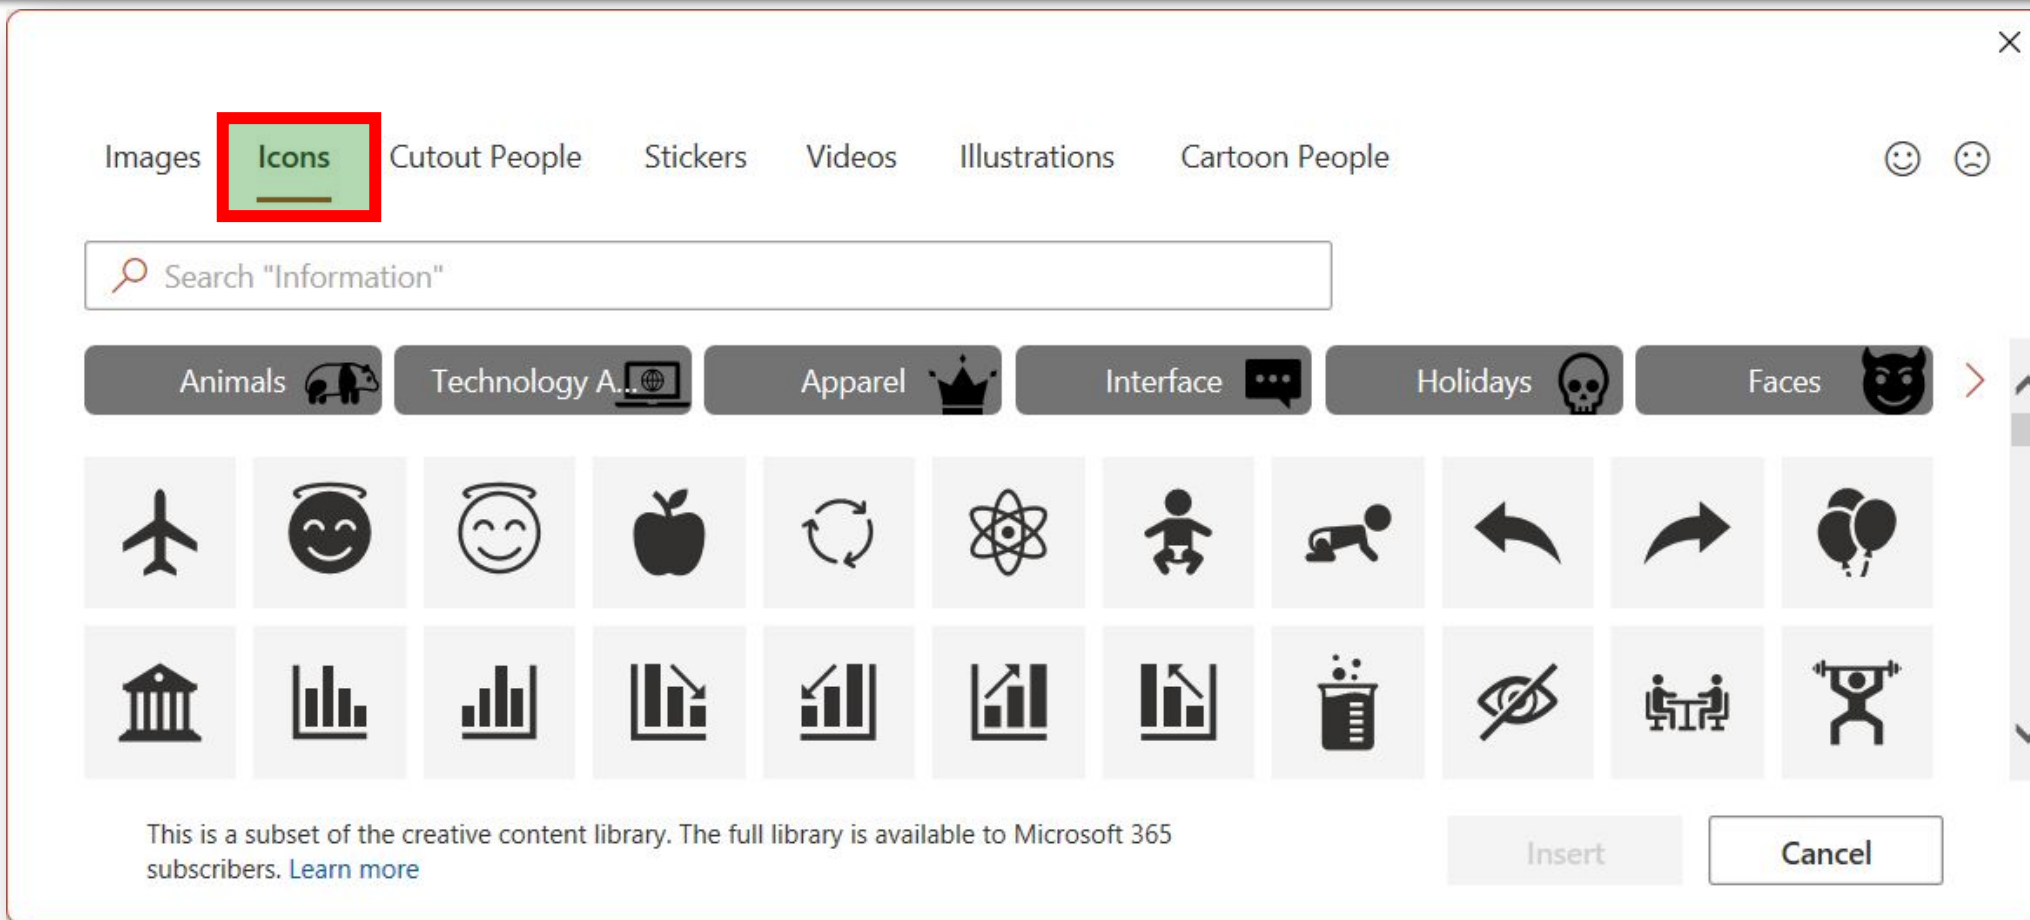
Images Icons Cutout People Stickers Videos Illustrations Cartoon People

Search "Information"

Animals Technology A... Apparel Interface Holidays Faces

This is a subset of the creative content library. The full library is available to Microsoft 365 subscribers. Learn more

Insert Cancel